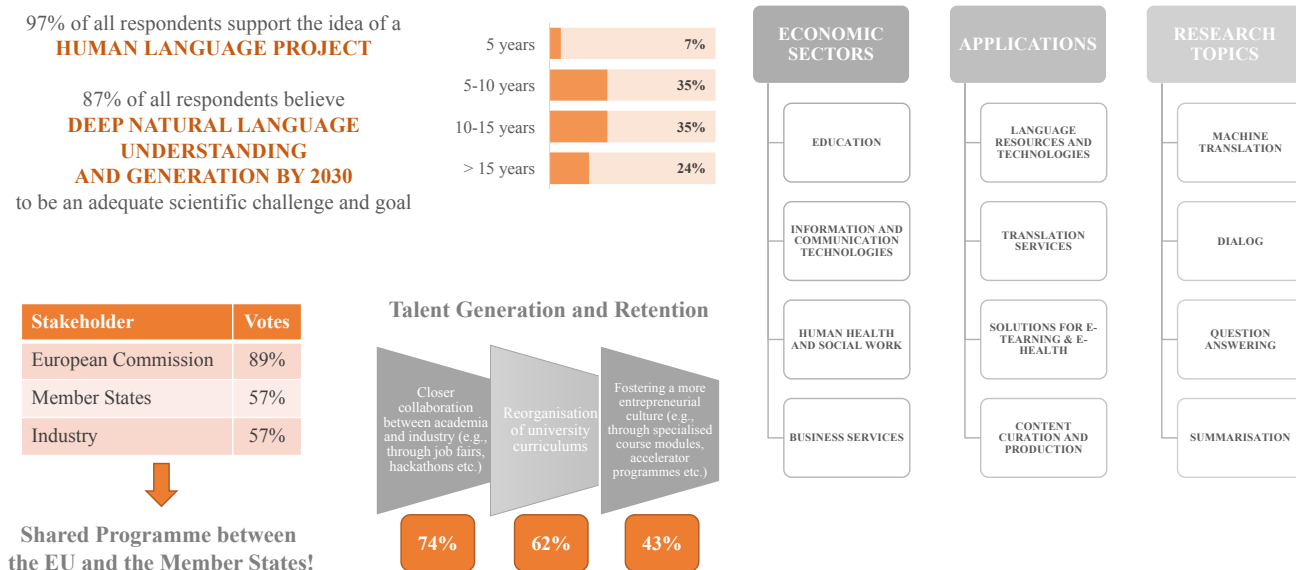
97% of all respondents support the idea of a
HUMAN LANGUAGE PROJECT

87% of all respondents believe
DEEP NATURAL LANGUAGE UNDERSTANDING AND GENERATION BY 2030
to be an adequate scientific challenge and goal

| | |
|---|---|
| 5 years | 7% |
| 5-10 years | 35% |
| 10-15 years | 35% |
| > 15 years | 24% |

ECONOMIC SECTORS

EDUCATION

INFORMATION AND COMMUNICATION TECHNOLOGIES

HUMAN HEALTH AND SOCIAL WORK

BUSINESS SERVICES

APPLICATIONS

LANGUAGE RESOURCES AND TECHNOLOGIES

TRANSLATION SERVICES

SOLUTIONS FOR E-TEARNING & E-HEALTH

CONTENT CURATION AND PRODUCTION

RESEARCH TOPICS

MACHINE TRANSLATION

DIALOG

QUESTION ANSWERING

SUMMARISATION

| Stakeholder | Votes |
|---|---|
| European Commission | 89% |
| Member States | 57% |
| Industry | 57% |

Shared Programme between the EU and the Member States!

Talent Generation and Retention

Closer collaboration between academia and industry (e.g., through job fairs, hackathons etc.)

Reorganisation of university curriculums

Fostering a more entrepreneurial culture (e.g., through specialised course modules, accelerator programmes etc.)

74%

62%

43%